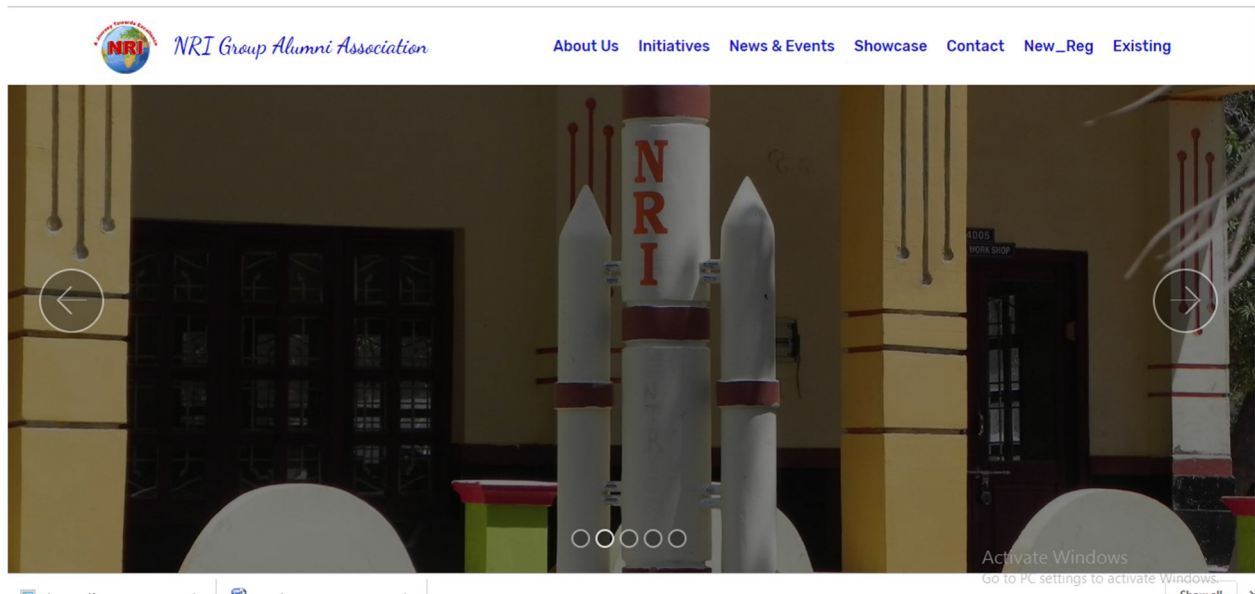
A Journey Towards Excellence
NRI

NRI Group Alumni Association

About Us Initiatives News & Events Showcase Contact New_Reg Existing

NRI

4005
WORK SHOP

Activate Windows
Go to PC settings to activate Windows.

Show all